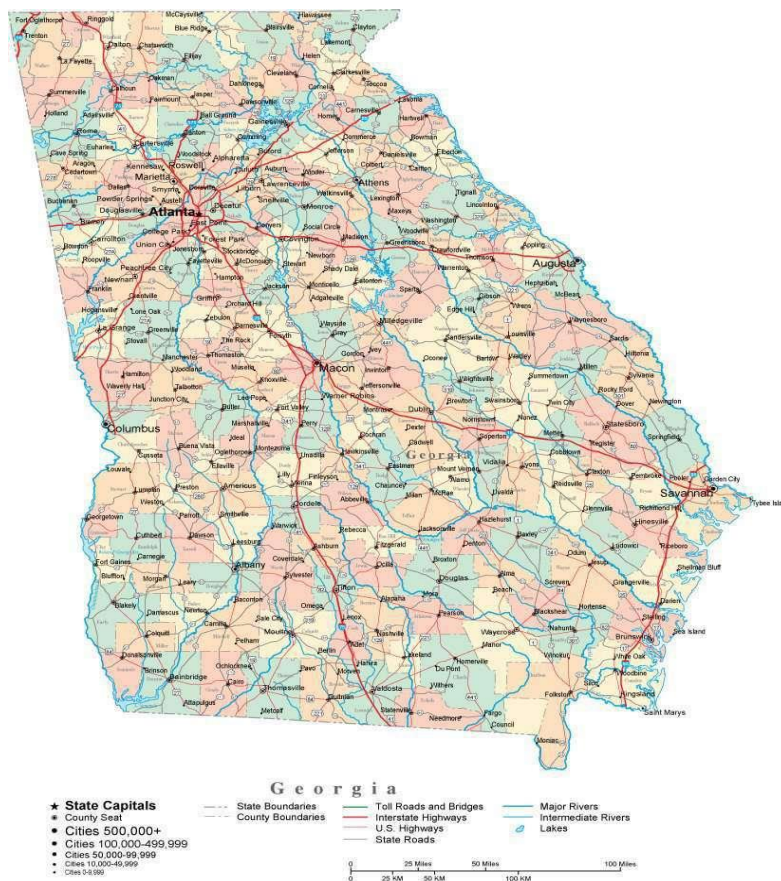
Fort Oglethorpe
Ringgold
McCaysville
Hiawassee
Trenton
Blue Ridge
Blairsville
Clayton
Dalton
Chatsworth
Helen
Lakemont
La Fayette
Ellijay
Clarkesville
Cleveland
Toccoa
Summerville
Calhoun
Dahlonega
Cornelia
Jasper
Carnesville
Holland
Fairmount
Dawsonville
Hartwell
Ball Ground
Homer
Rome
Adairsville
Gainesville
Royston
Cave Spring
Canton
Commerce
Bowman
Aragon
Cartersville
Woodstock
Alpharetta
Buford
Jefferson
Danielsville
Elberton
Cedartown
Kennesaw
Roswell
Auburn
Colbert
Marietta
Duluth
Winder
Athens
Tignall
Dallas
Smyrna
Lawrenceville
Buchanan
Powder Springs
Lilburn
Watkinsville
Lexington
Lincolnton
Douglasville
Decatur
Snellville
Monroe
Crawford
Maxeys
Atlanta
Washington
Bremen
Carrollton
Union City
College Park
Forest Park
Conyers
Covington
Social Circle
Madison
Woodville
Bowdon
Jonesboro
Stockbridge
Greensboro
Crawfordville
Appling
Roopville
Stewart
Newborn
Thomson
Augusta
Peachtree City
Fayetteville
McDonough
Warrenton
Franklin
Newnan
Hampton
Shady Dale
Eatonton
Hephzibah
McBean
Hogansville
Grantville
Jackson
Monticello
Sparta
Gibson
Griffin
Orchard Hill
Adgateville
Wrens
Zebulon
Milledgeville
Edge Hill
LaGrange
Lone Oak
Barnesville
Waynesboro
Greenville
The Rock
Forsyth
Wayside
Gray
Sandersville
Louisville
Sardis
Hiltonia
Manchester
Thomaston
Gordon
Ivey
Millen
Sylvania
Woodland
Musella
Knoxville
Macon
Irwinton
Oconee
Bartow
Wadley
Summertown
Hamilton
Talbotton
Jeffersonville
Wrightsville
Rocky Ford
Waverly Hall
Lee Pope
Fort Valley
Warner Robins
Swainsboro
Twin City
Dover
Newington
Junction City
Butler
Montrose
Dublin
Brewton
Columbus
Marshallville
Perry
Dexter
Metter
Statesboro
Springfield
Ideal
Cochran
Cadwell
Nunez
Register
Montezuma
Hawkinsville
Cusseta
Buena Vista
Oglethorpe
Unadilla
Eastman
Soperton
Cobbtown
Claxton
Pembroke
Pooler
Garden City
Savannah
Tybee Isl
Lumpkin
Ellaville
Americus
Lilly
Vienna
Finleyson
Chauncey
Mount Vernon
Vidalia
Lyons
Reidsville
Lowell
Preston
Abbeville
Alamo
Glennville
Richmond Hill
Weston
Cordele
Milan
McRae
Uvalda
Hinesville
Georgetown
Parrott
Smithville
Rebecca
Hazlehurst
Ludowici
Riceboro
Carnegie
Dawson
Warwick
Fitzgerald
Jacksonville
Baxley
Cuthbert
Leesburg
Ashburn
Denton
Odum
Jesup
Fort Gaines
Morgan
Albany
Sylvester
Ocilla
Broxton
Gresham
Bluffton
Leary
Coverdale
Tifton
Douglas
Nicholls
Screven
Darien
Blakely
Damascus
Newton
Baconton
Omega
Ambrose
Alma
Beach
Grangerville
Sterling
Sea Island
Camilla
Sale City
Moultrie
Adel
Pearson
Blackshear
Hortense
Shellman Bluff
Colquitt
Pelham
Berlin
Nashville
Waycross
Nahunta
Brunswick
Donalsonville
Ochlocknee
Pavo
Hahira
Lakeland
Du Pont
Homerville
Manor
Waverly
White Oak
Woodbine
Iron City
Bainbridge
Cairo
Thomasville
Quitman
Valdosta
Withers
Folkston
Kingsland
Saint Marys
Attapulgus
Metcalf
Statenville
Needmore
Fargo
Council
Moniac
Georgia
Georgia

★ State Capitals
County Seat
Cities 500,000+
Cities 100,000-499,999
Cities 50,000-99,999
Cities 10,000-49,999
Cities 0-9,999
State Boundaries
County Boundaries
Toll Roads and Bridges
Interstate Highways
U.S. Highways
State Roads
Major Rivers
Intermediate Rivers
Lakes
0
25 Miles
50 Miles
100 Miles
0
25 KM
50 KM
100 KM